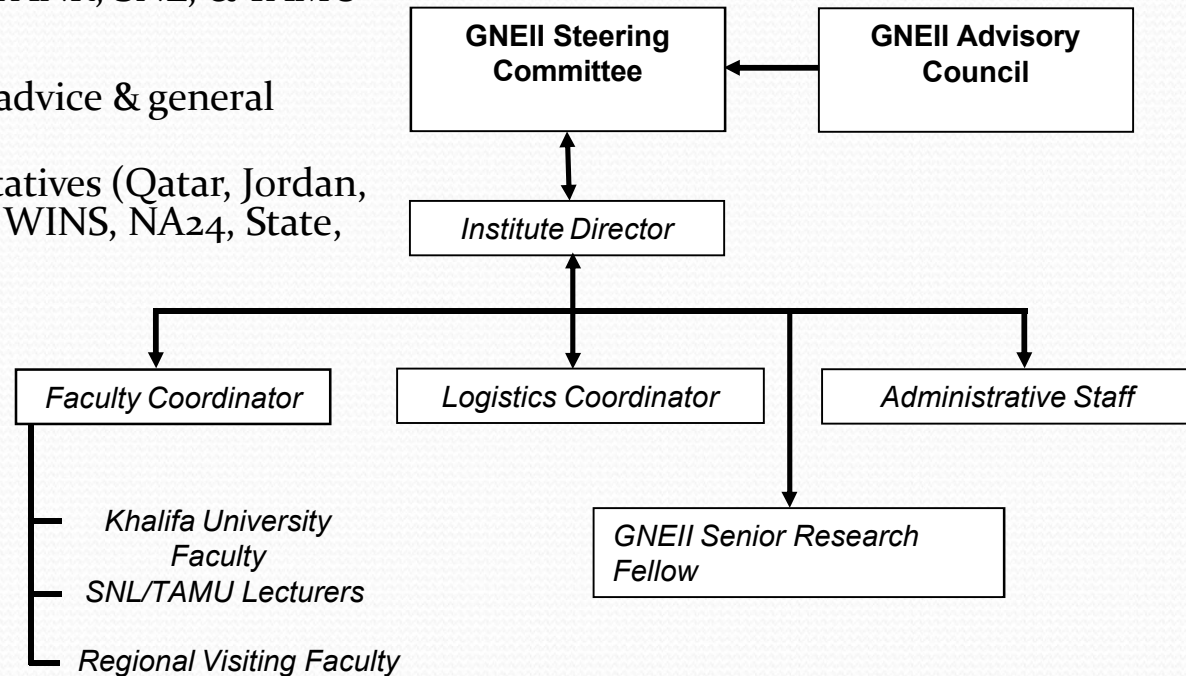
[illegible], SNL, & TAMU

advice & general

tatives (Qatar, Jordan, WINS, NA24, State,

GNEII Steering Committee

GNEII Advisory Council

Institute Director

Faculty Coordinator

Logistics Coordinator

Administrative Staff

Khalifa University Faculty

SNL/TAMU Lecturers

Regional Visiting Faculty

GNEII Senior Research Fellow